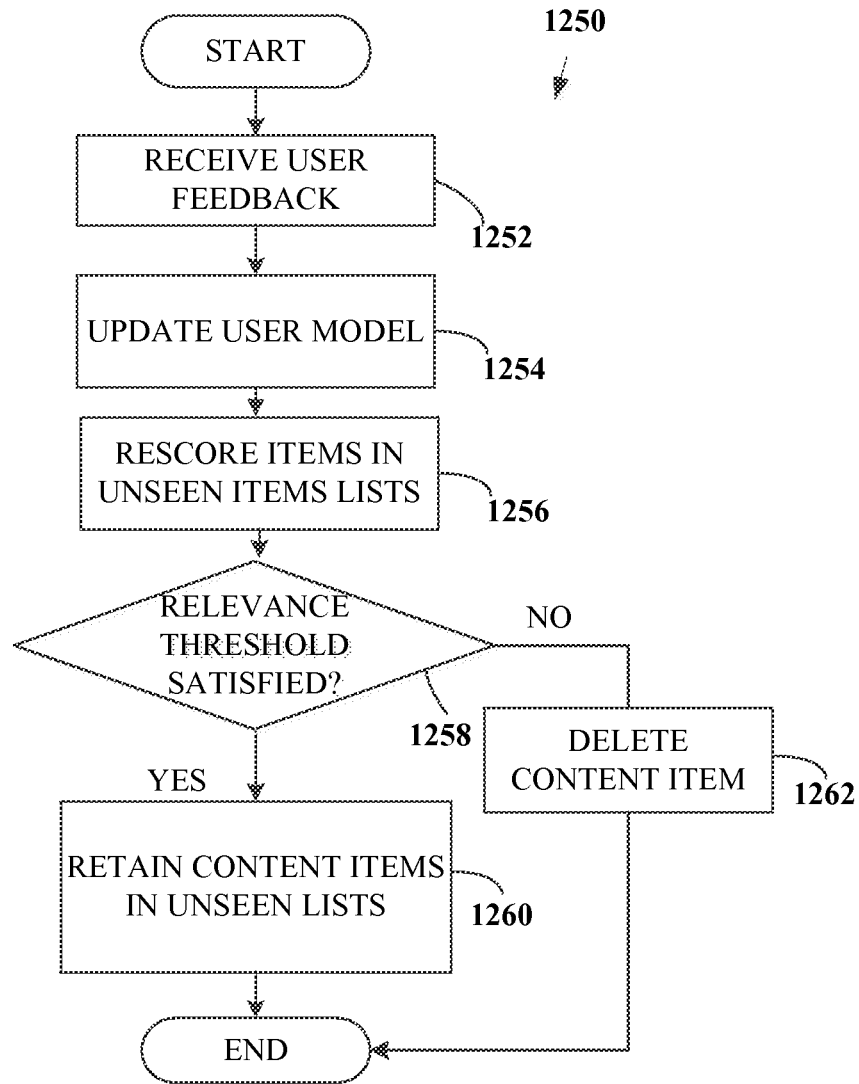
1250

START

RECEIVE USER FEEDBACK

1252

UPDATE USER MODEL

1254

RESCORE ITEMS IN UNSEEN ITEMS LISTS

1256

RELEVANCE THRESHOLD SATISFIED?

NO

1258

YES

DELETE CONTENT ITEM

1262

RETAIN CONTENT ITEMS IN UNSEEN LISTS

1260

END